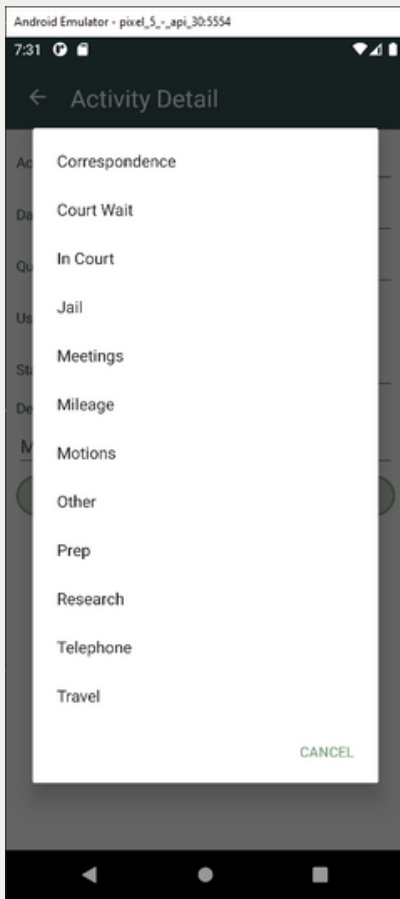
Android Emulator - pixel_5_-_api_30:5554

7:31

Activity Detail

Ac
Da
Qu
Us
St
De
M

Correspondence

Court Wait

In Court

Jail

Meetings

Mileage

Motions

Other

Prep

Research

Telephone

Travel

CANCEL